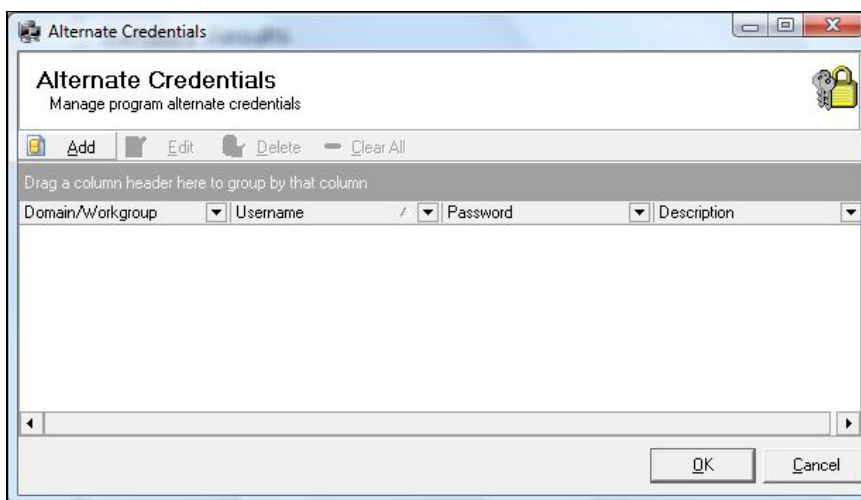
Alternate Credentials

Alternate Credentials
Manage program alternate credentials

Add Edit Delete Clear All

Drag a column header here to group by that column

| Domain/Workgroup | Username | Password | Description |
|---|---|---|---|

OK Cancel